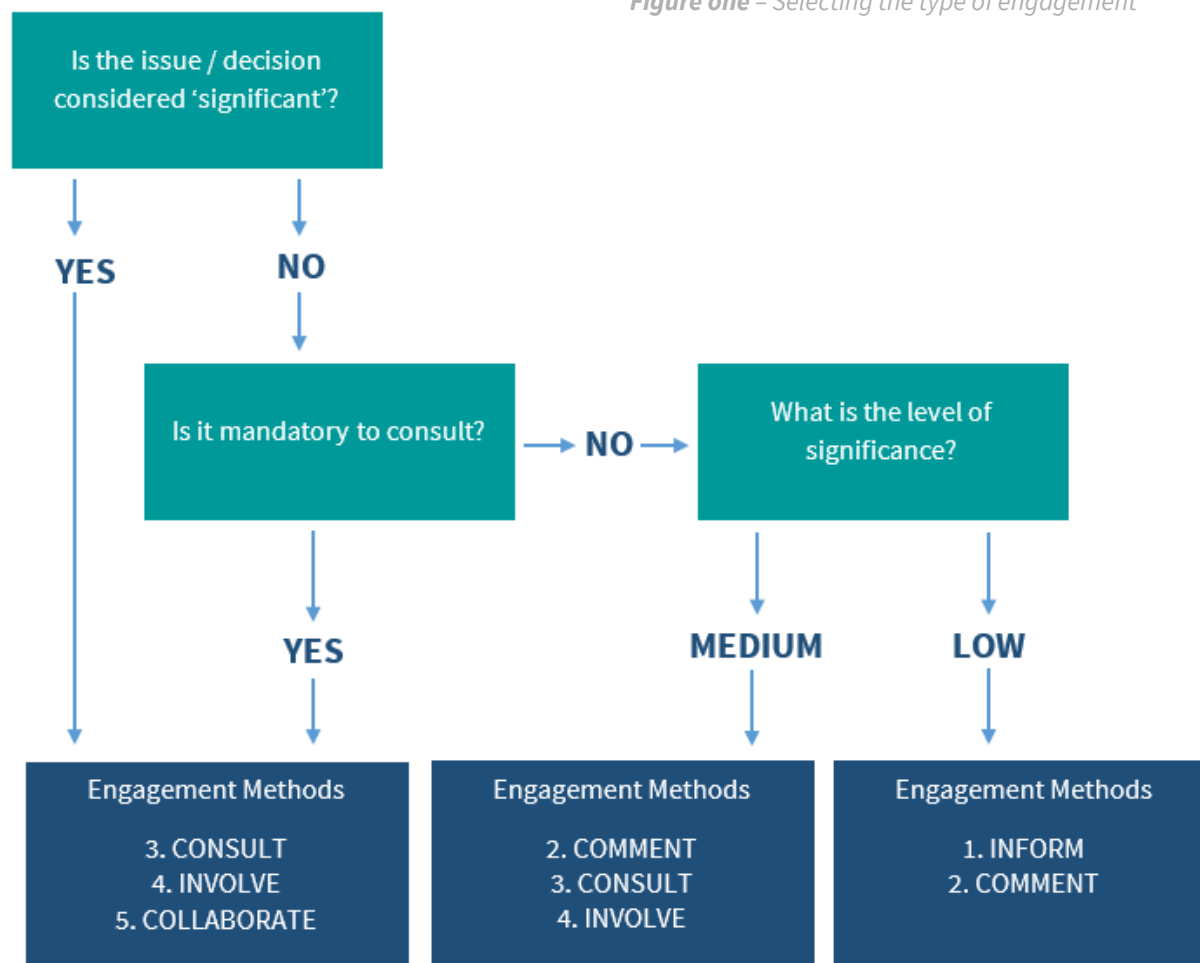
Figure one – Selecting the type of engagement

Is the issue / decision considered 'significant'?

YES

NO

Is it mandatory to consult?

NO

What is the level of significance?

YES

MEDIUM

LOW

Engagement Methods

3. CONSULT
4. INVOLVE
5. COLLABORATE

Engagement Methods

2. COMMENT
3. CONSULT
4. INVOLVE

Engagement Methods

1. INFORM
2. COMMENT